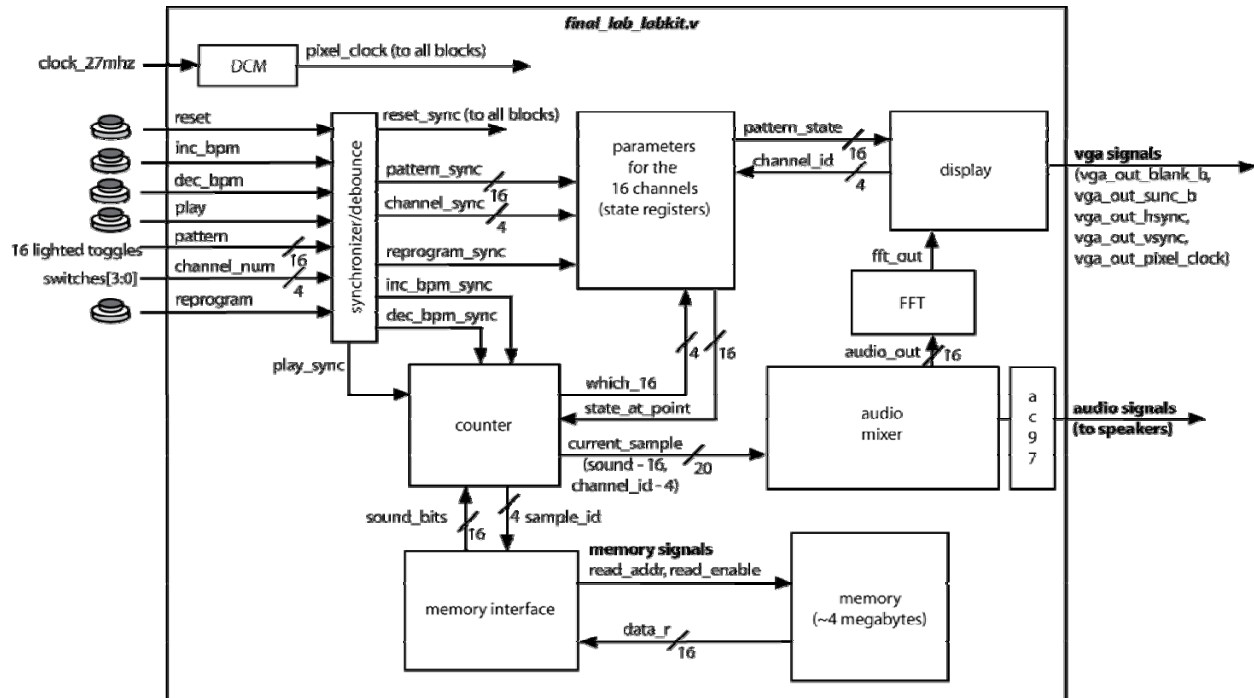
final_lab_labkit.v

clock_27mhz

DCM

pixel_clock (to all blocks)

reset

inc_bpm

dec_bpm

play

16 lighted toggles

pattern

16

switches[3:0]

channel_num

4

reprogram

synchronizer/debounce

reset_sync (to all blocks)

pattern_sync

16

channel_sync

4

reprogram_sync

inc_bpm_sync

dec_bpm_sync

play_sync

parameters for the 16 channels (state registers)

pattern_state

16

channel_id

4

display

vga signals (vga_out_blank_b, vga_out_sunc_b vga_out_hsync, vga_out_vsync, vga_out_pixel_clock)

fft_out

FFT

audio_out

16

4

16

which_16

state_at_point

counter

current_sample (sound - 16, channel_id - 4)

20

audio mixer

a c 9 7

audio signals (to speakers)

sound_bits

16

4 sample_id

memory signals

read_addr, read_enable

memory interface

memory (~4 megabytes)

data_r

16